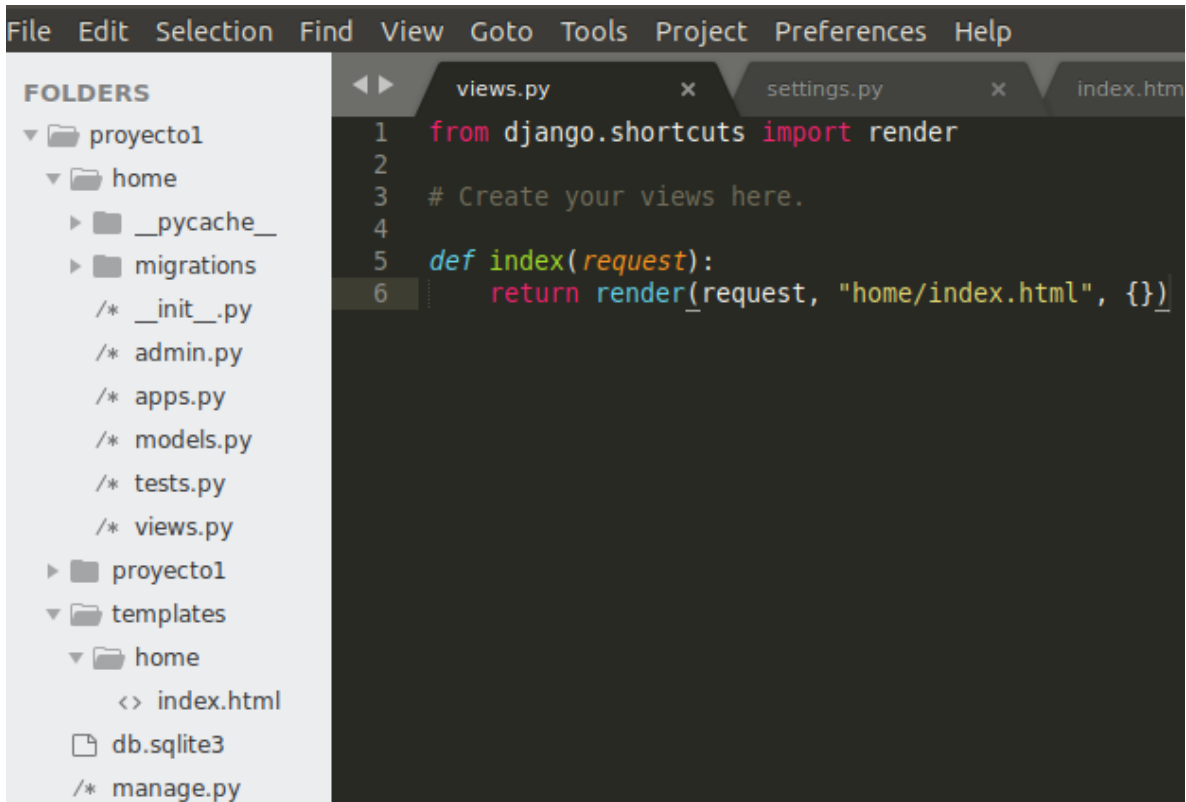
File Edit Selection Find View Goto Tools Project Preferences Help

FOLDERS
proyecto1
home
__pycache__
migrations
/* __init__.py
/* admin.py
/* apps.py
/* models.py
/* tests.py
/* views.py
proyecto1
templates
home
<> index.html
db.sqlite3
/* manage.py

views.py ×
settings.py ×
index.htm

1 from django.shortcuts import render
2
3 # Create your views here.
4
5 def index(request):
6     return render(request, "home/index.html", {})